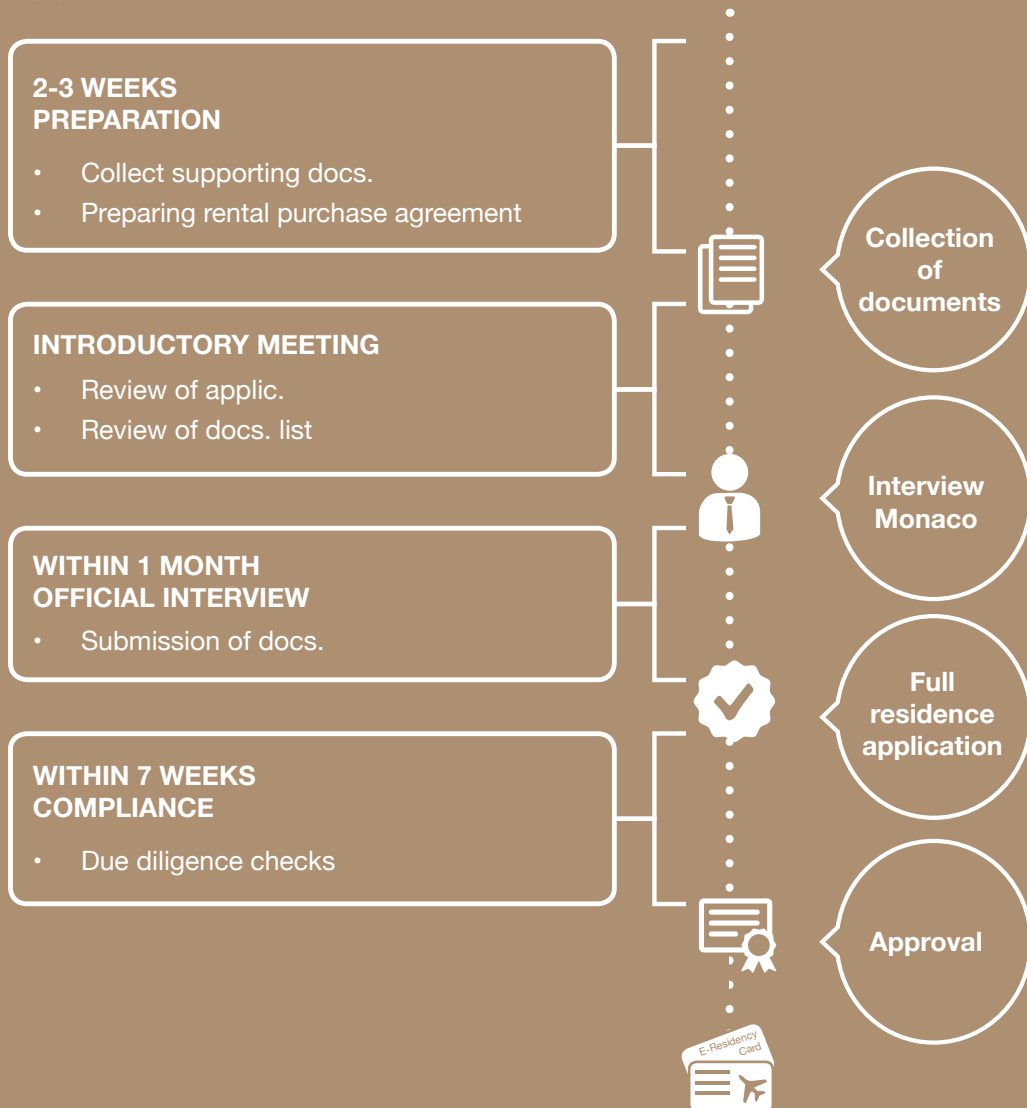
2-3 WEEKS
PREPARATION

• Collect supporting docs.
• Preparing rental purchase agreement

Collection of documents

INTRODUCTORY MEETING

• Review of applic.
• Review of docs. list

Interview Monaco

WITHIN 1 MONTH
OFFICIAL INTERVIEW

• Submission of docs.

Full residence application

WITHIN 7 WEEKS
COMPLIANCE

• Due diligence checks

Approval

E-Residency Card